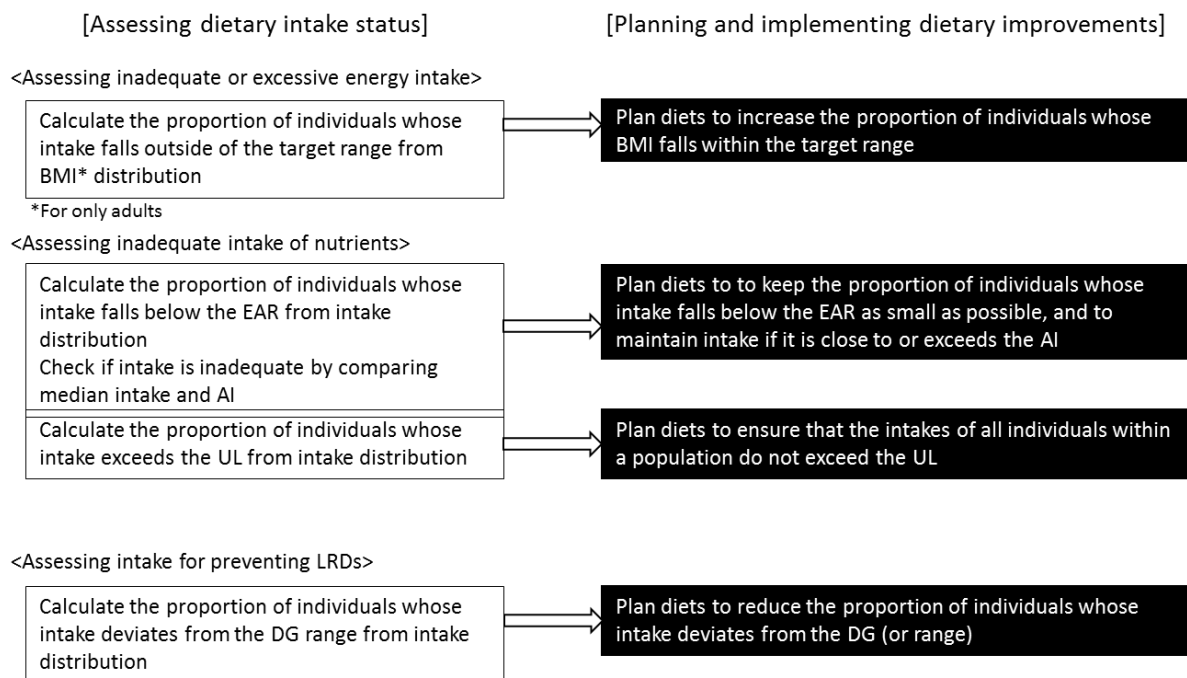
[Assessing dietary intake status]

[Planning and implementing dietary improvements]

<Assessing inadequate or excessive energy intake>

Calculate the proportion of individuals whose intake falls outside of the target range from BMI* distribution

Plan diets to increase the proportion of individuals whose BMI falls within the target range

*For only adults

<Assessing inadequate intake of nutrients>

Calculate the proportion of individuals whose intake falls below the EAR from intake distribution
Check if intake is inadequate by comparing median intake and AI

Plan diets to to keep the proportion of individuals whose intake falls below the EAR as small as possible, and to maintain intake if it is close to or exceeds the AI

Calculate the proportion of individuals whose intake exceeds the UL from intake distribution

Plan diets to ensure that the intakes of all individuals within a population do not exceed the UL

<Assessing intake for preventing LRDs>

Calculate the proportion of individuals whose intake deviates from the DG range from intake distribution

Plan diets to reduce the proportion of individuals whose intake deviates from the DG (or range)